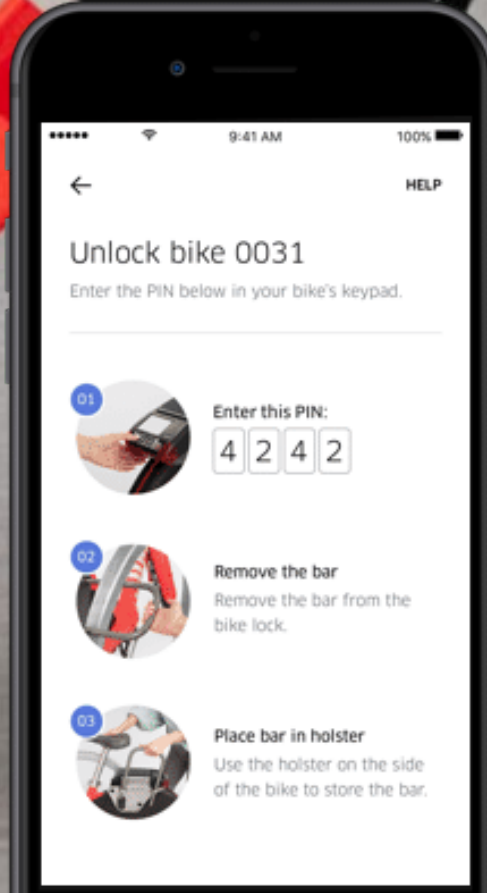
••••• 9:41 AM 100%

←

HELP

Unlock bike 0031

Enter the PIN below in your bike's keypad.

01

Enter this PIN:

4 2 4 2

02

Remove the bar

Remove the bar from the bike lock.

03

Place bar in holster

Use the holster on the side of the bike to store the bar.